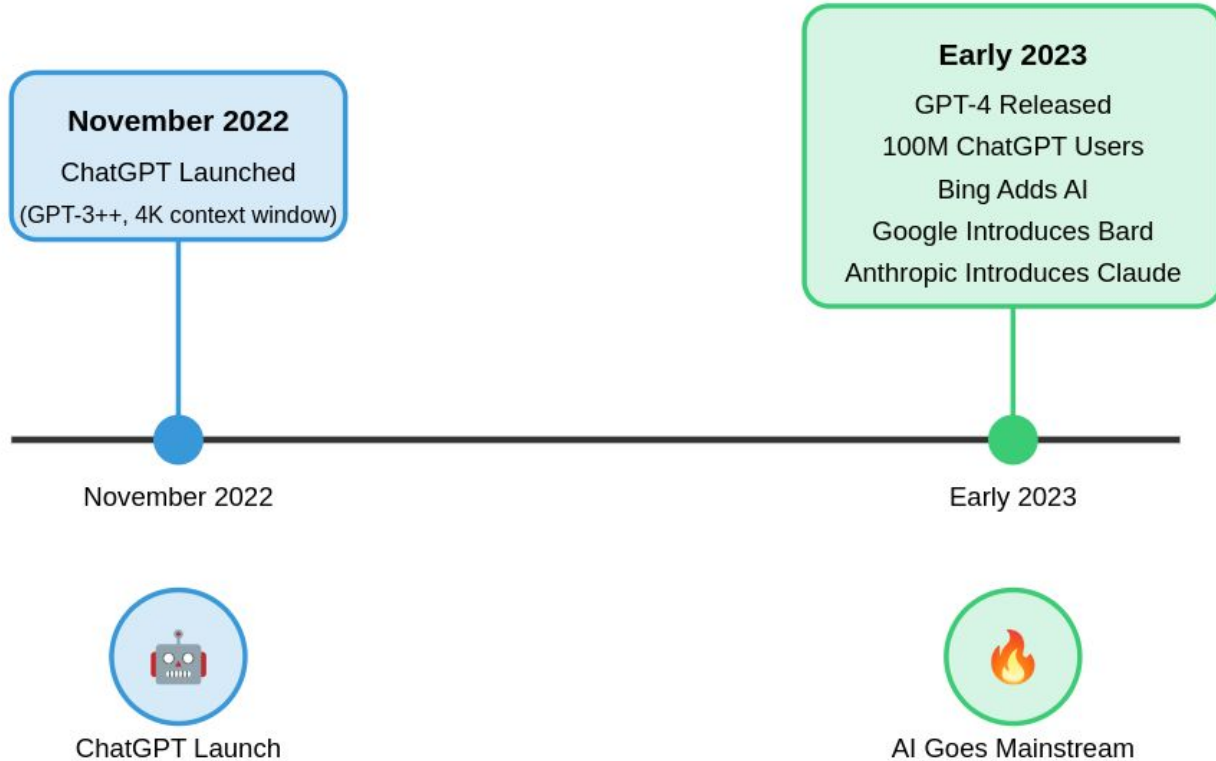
November 2022
ChatGPT Launched
(GPT-3++, 4K context window)

Early 2023
GPT-4 Released
100M ChatGPT Users
Bing Adds AI
Google Introduces Bard
Anthropic Introduces Claude

November 2022

Early 2023

ChatGPT Launch

AI Goes Mainstream